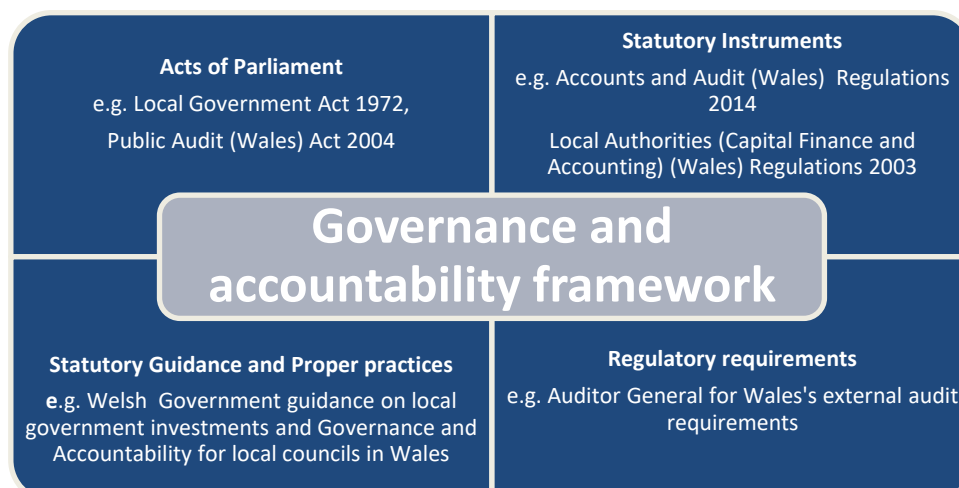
Acts of Parliament

e.g. Local Government Act 1972,

Public Audit (Wales) Act 2004

Statutory Instruments

e.g. Accounts and Audit (Wales) Regulations 2014

Local Authorities (Capital Finance and Accounting) (Wales) Regulations 2003

Governance and accountability framework

Statutory Guidance and Proper practices

e.g. Welsh Government guidance on local government investments and Governance and Accountability for local councils in Wales

Regulatory requirements

e.g. Auditor General for Wales's external audit requirements